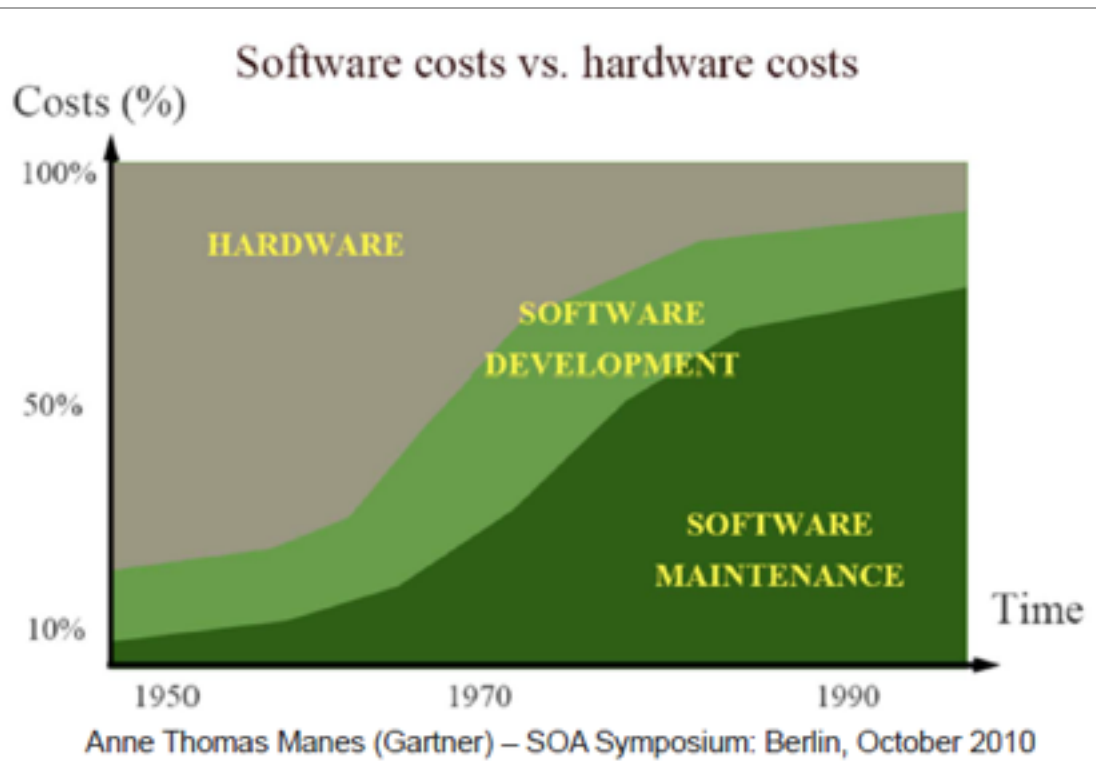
Software costs vs. hardware costs

Costs (%)

100%

50%

10%

HARDWARE

SOFTWARE DEVELOPMENT

SOFTWARE MAINTENANCE

Time

1950

1970

1990

Anne Thomas Manes (Gartner) – SOA Symposium: Berlin, October 2010